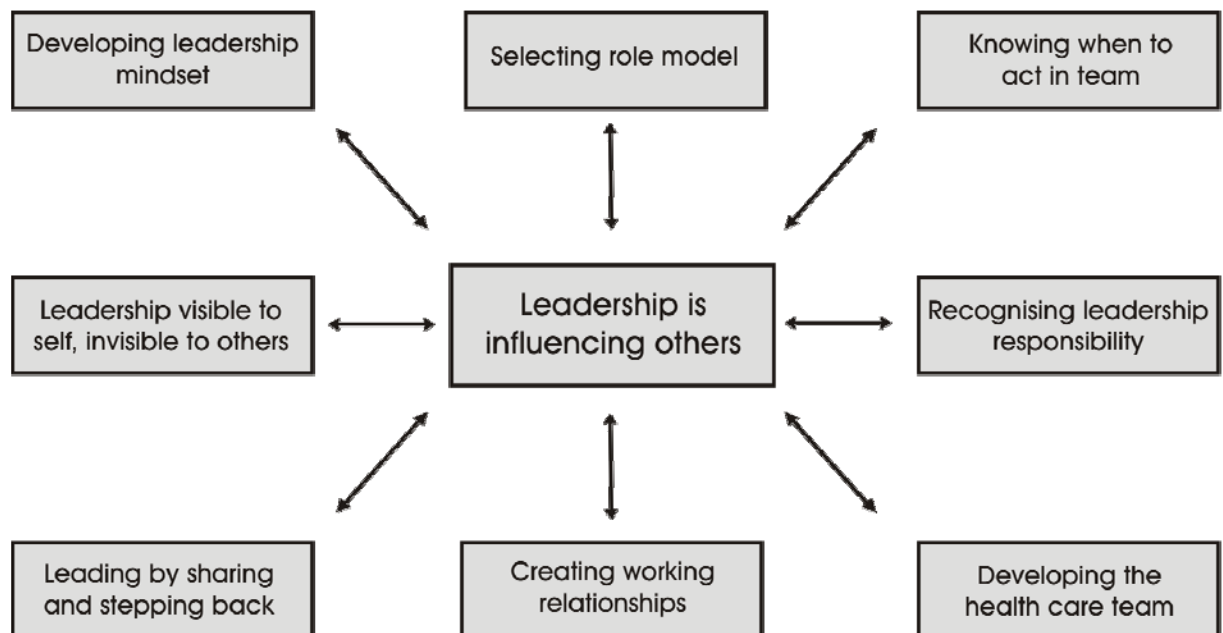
Developing leadership mindset

Selecting role model

Knowing when to act in team

Leadership visible to self, invisible to others

Leadership is influencing others

Recognising leadership responsibility

Leading by sharing and stepping back

Creating working relationships

Developing the health care team